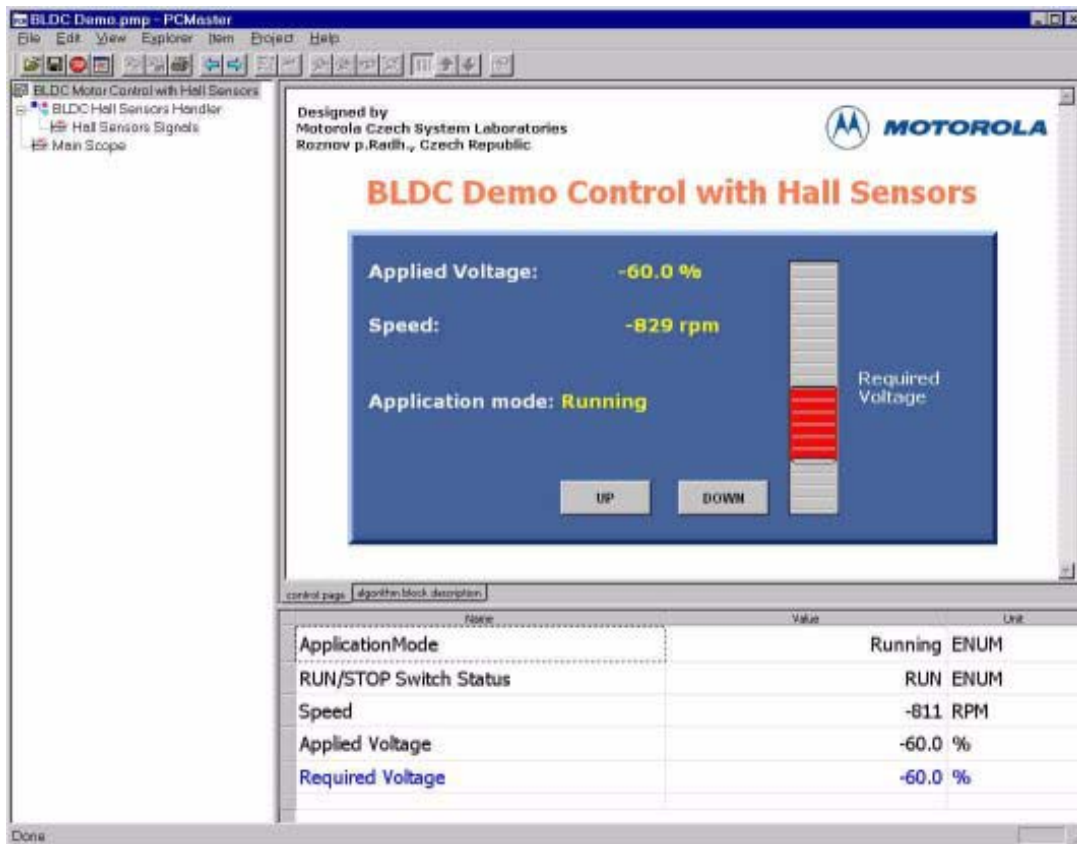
BLDC Demo.pmp - PCMaster

File Edit View Explorer Item Project Help

BLDC Motor Control with Hall Sensors
BLDC Hall Sensors Handler
Hall Sensors Signals
Main Scope

Designed by
Motorola Czech System Laboratories
Roznov p.Radh., Czech Republic

MOTOROLA

BLDC Demo Control with Hall Sensors

Applied Voltage: -60.0 %

Speed: -829 rpm

Application mode: Running

Required Voltage

UP DOWN

control page | algorithm block description

| Name | Value | Unit |
|---|---|---|
| ApplicationMode | Running | ENUM |
| RUN/STOP Switch Status | RUN | ENUM |
| Speed | -811 | RPM |
| Applied Voltage | -60.0 | % |
| Required Voltage | -60.0 | % |

Done